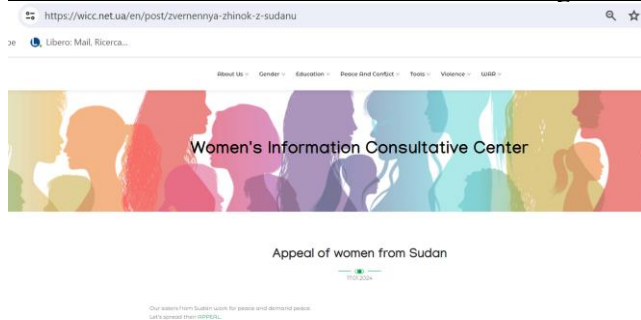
https://wicc.net.ua/en/post/zvernennya-zhinok-z-sudanu

Libero: Mail, Ricerca...

About Us Gender Education Peace And Conflict Tools Violence WARR

Women's Information Consultative Center

Appeal of women from Sudan

17.01.2024

Our sisters from Sudan work for peace and demand peace. Let's spread their APPEAL.